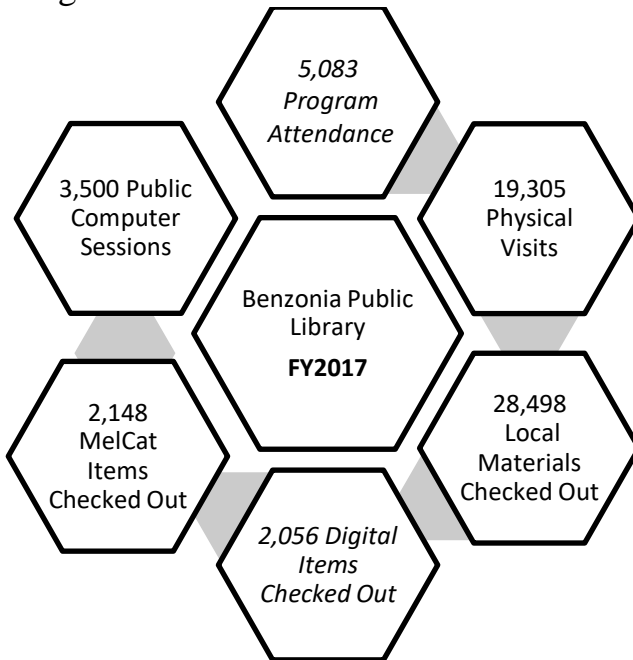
5,083 Program Attendance

3,500 Public Computer Sessions

19,305 Physical Visits

Benzonia Public Library
**FY2017**

2,148 MelCat Items Checked Out

28,498 Local Materials Checked Out

2,056 Digital Items Checked Out